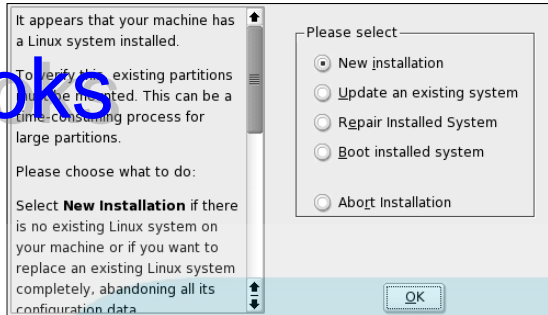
It appears that your machine has a Linux system installed.

To verify this, existing partitions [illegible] mounted. This can be a time-consuming process for large partitions.

Please choose what to do:

Select **New Installation** if there is no existing Linux system on your machine or if you want to replace an existing Linux system completely, abandoning all its configuration data.

oks

Please select

New installation

Update an existing system

Repair Installed System

Boot installed system

Abort Installation

OK